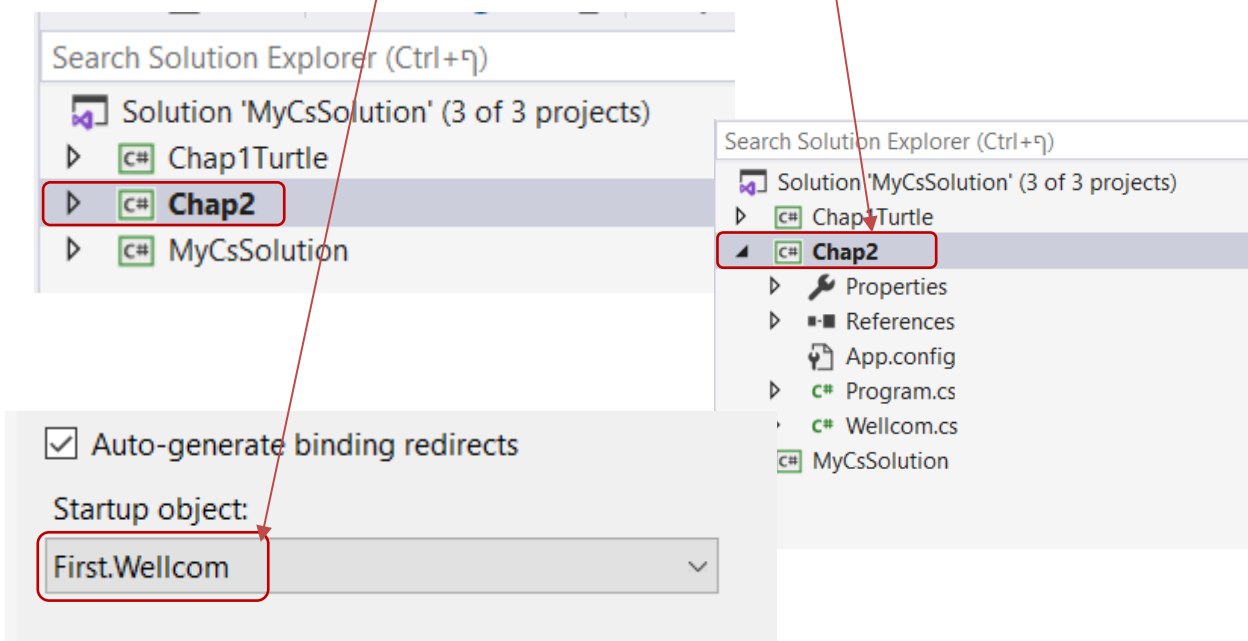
Search Solution Explorer (Ctrl+ך)

Solution 'MyCsSolution' (3 of 3 projects)

C# Chap1Turtle

C# Chap2

C# MyCsSolution

Search Solution Explorer (Ctrl+ך)

Solution 'MyCsSolution' (3 of 3 projects)

C# Chap1Turtle

C# Chap2

Properties

References

App.config

C# Program.cs

C# Wellcom.cs

C# MyCsSolution

Auto-generate binding redirects

Startup object:

First.Wellcom